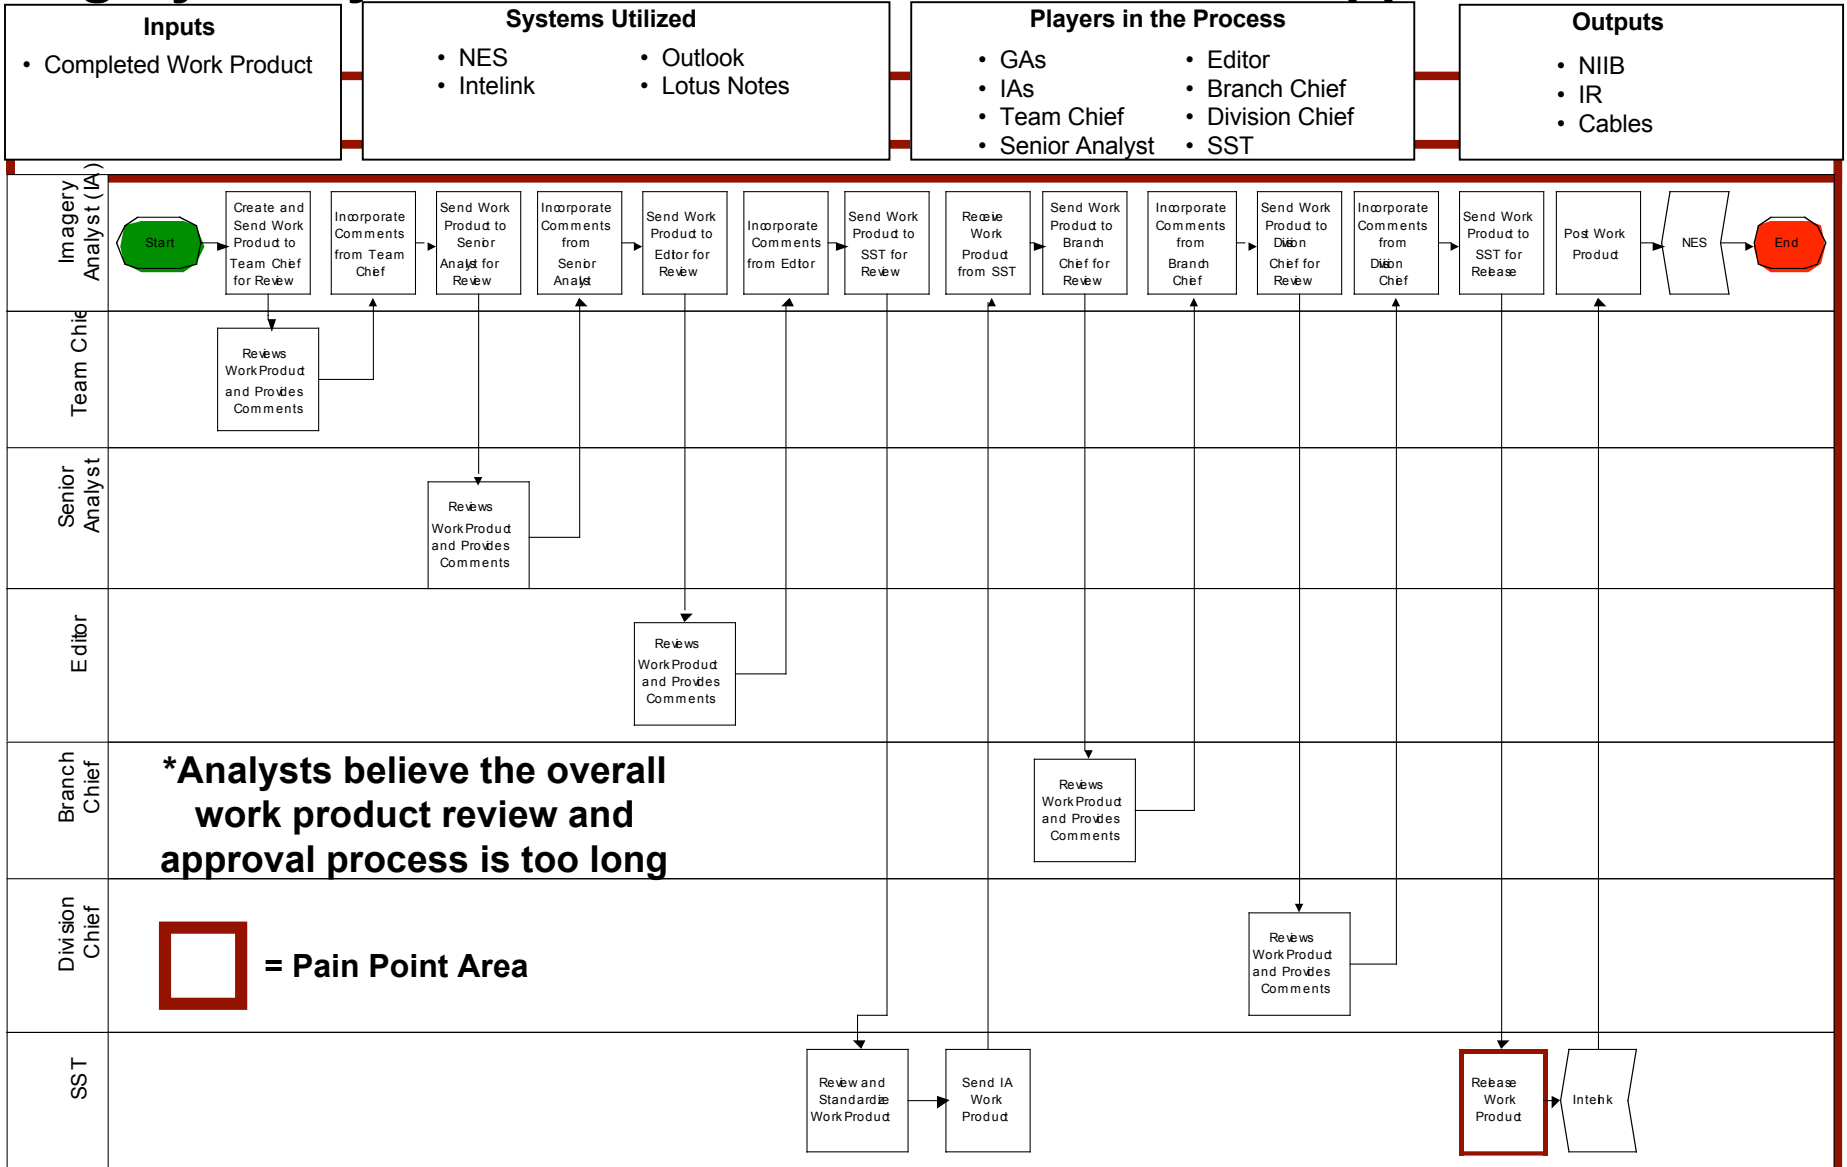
Inputs
• Completed Work Product

Systems Utilized
• NES
• Intelink
• Outlook
• Lotus Notes

Players in the Process
• GAs
• IAs
• Team Chief
• Senior Analyst
• Editor
• Branch Chief
• Division Chief
• SST

Outputs
• NIIB
• IR
• Cables

Imagery Analyst (IA)

Start

Create and Send Work Product to Team Chief for Review

Incorporate Comments from Team Chief

Send Work Product to Senior Analyst for Review

Incorporate Comments from Senior Analyst

Send Work Product to Editor for Review

Incorporate Comments from Editor

Send Work Product to SST for Review

Receive Work Product from SST

Send Work Product to Branch Chief for Review

Incorporate Comments from Branch Chief

Send Work Product to Division Chief for Review

Incorporate Comments from Division Chief

Send Work Product to SST for Release

Post Work Product

NES

End

Team Chief

Reviews Work Product and Provides Comments

Senior Analyst

Reviews Work Product and Provides Comments

Editor

Reviews Work Product and Provides Comments

Branch Chief

*Analysts believe the overall work product review and approval process is too long

Reviews Work Product and Provides Comments

Division Chief

= Pain Point Area

Reviews Work Product and Provides Comments

SST

Review and Standardize Work Product

Send IA Work Product

Release Work Product

Intelink